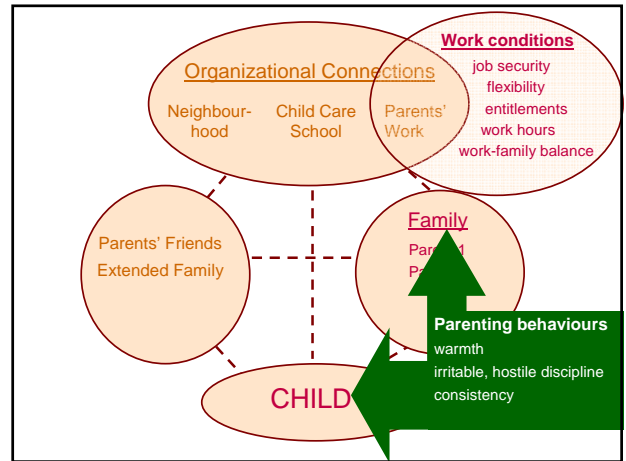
Organizational Connections

Neighbourhood

Child Care School

Parents' Work

Work conditions
job security
flexibility
entitlements
work hours
work-family balance

Parents' Friends
Extended Family

Family
Par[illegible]1
Pa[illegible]

Parenting behaviours
warmth
irritable, hostile discipline
consistency

CHILD